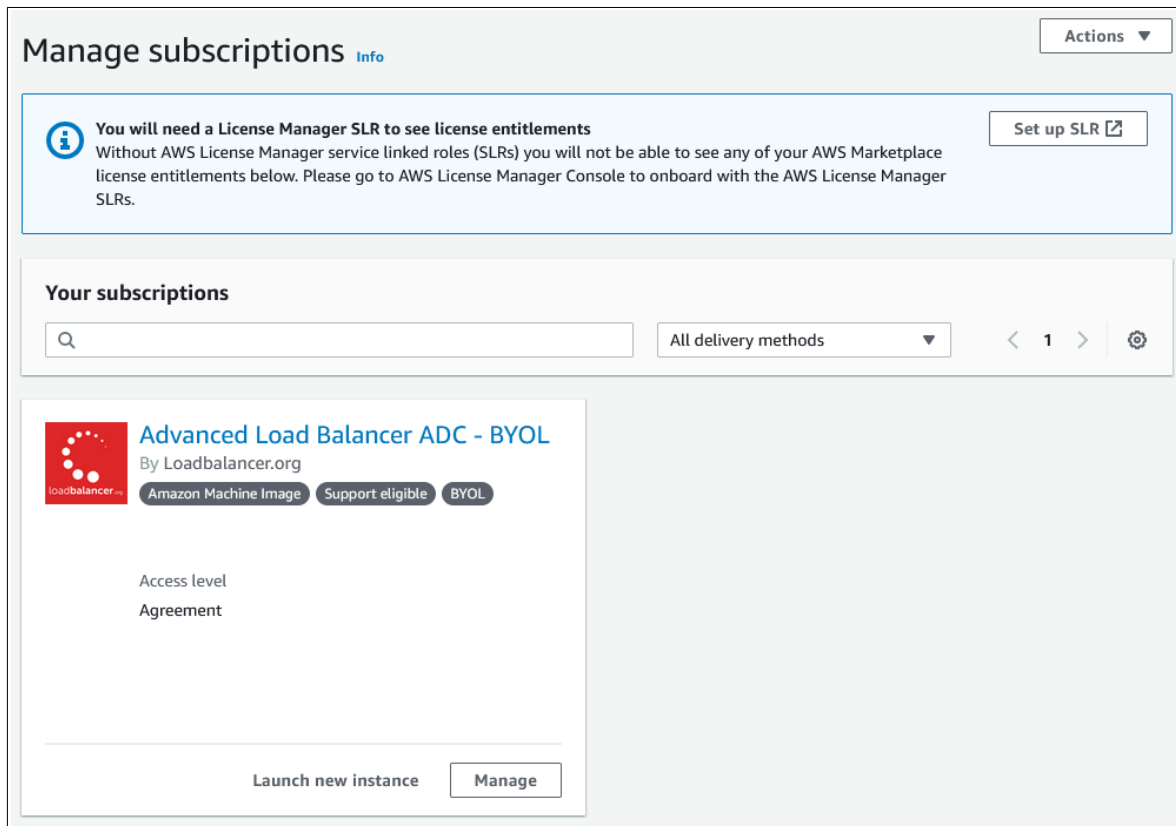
Manage subscriptions Info

Actions ▼

You will need a License Manager SLR to see license entitlements
Without AWS License Manager service linked roles (SLRs) you will not be able to see any of your AWS Marketplace license entitlements below. Please go to AWS License Manager Console to onboard with the AWS License Manager SLRs.

Set up SLR

Your subscriptions

All delivery methods

1

loadbalancer.org

Advanced Load Balancer ADC - BYOL
By Loadbalancer.org
Amazon Machine Image Support eligible BYOL

Access level
Agreement

Launch new instance Manage